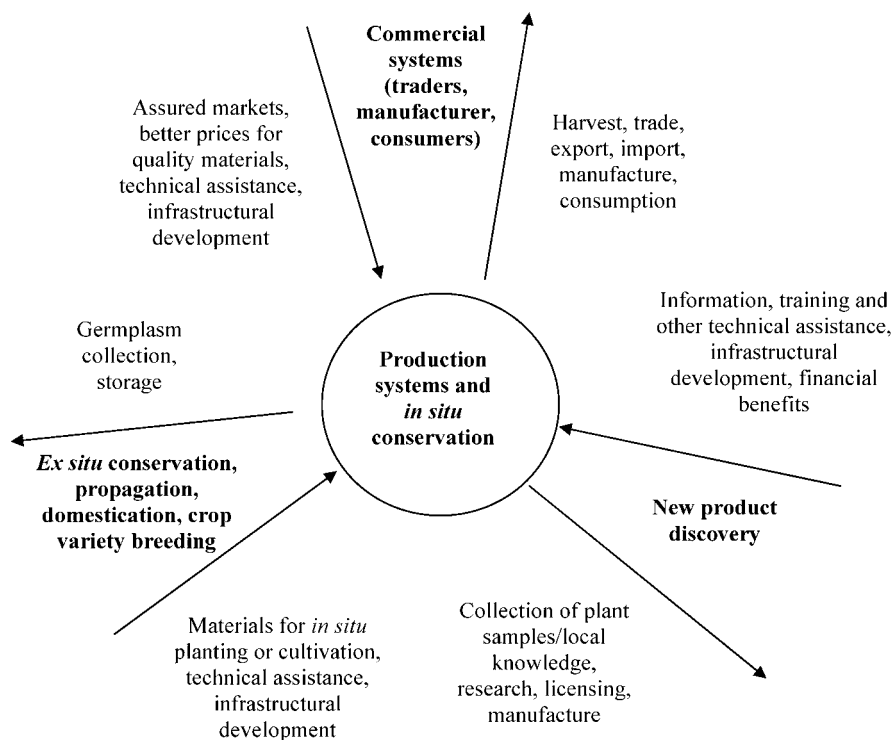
Commercial systems (traders, manufacturer, consumers)

Assured markets, better prices for quality materials, technical assistance, infrastructural development

Harvest, trade, export, import, manufacture, consumption

Information, training and other technical assistance, infrastructural development, financial benefits

Germplasm collection, storage

Production systems and *in situ* conservation

*Ex situ* conservation, propagation, domestication, crop variety breeding

New product discovery

Materials for *in situ* planting or cultivation, technical assistance, infrastructural development

Collection of plant samples/local knowledge, research, licensing, manufacture